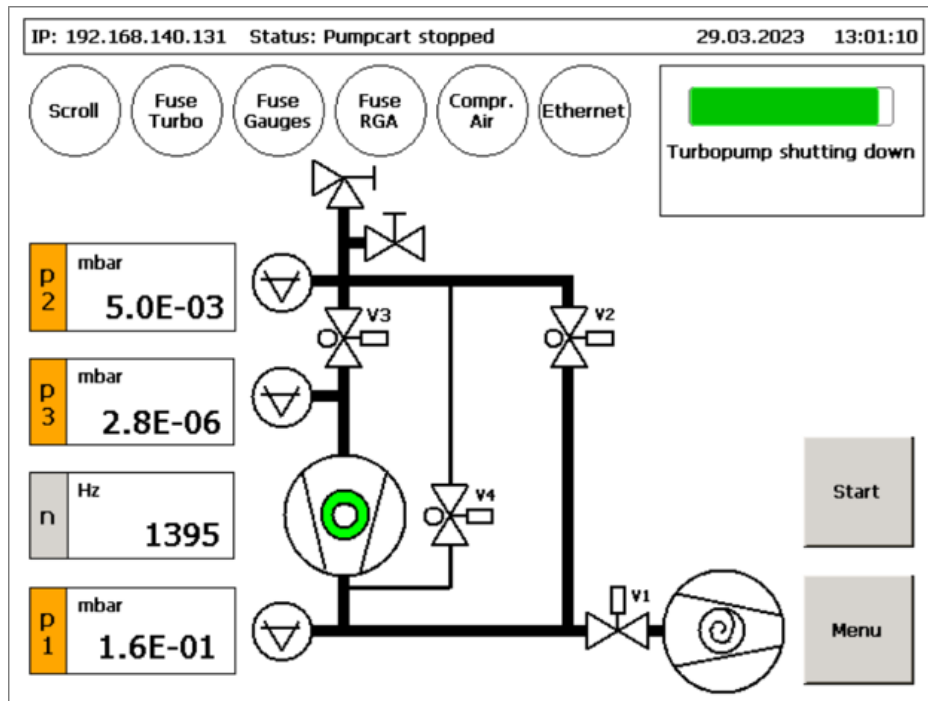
IP: 192.168.140.131 Status: Pumpcart stopped 29.03.2023 13:01:10

Scroll

Fuse Turbo

Fuse Gauges

Fuse RGA

Compr. Air

Ethernet

Turbopump shutting down

p2 mbar 5.0E-03

p3 mbar 2.8E-06

n Hz 1395

p1 mbar 1.6E-01

V3

V2

V4

V1

Start

Menu